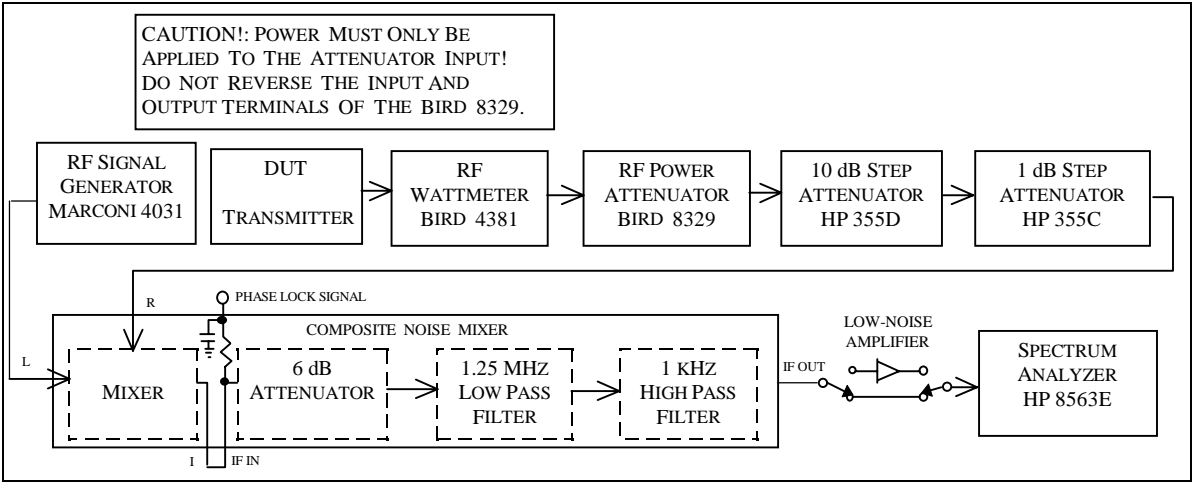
CAUTION!: POWER MUST ONLY BE APPLIED TO THE ATTENUATOR INPUT! DO NOT REVERSE THE INPUT AND OUTPUT TERMINALS OF THE BIRD 8329.

RF SIGNAL GENERATOR MARCONI 4031

DUT

TRANSMITTER

RF WATTMETER BIRD 4381

RF POWER ATTENUATOR BIRD 8329

10 dB STEP ATTENUATOR HP 355D

1 dB STEP ATTENUATOR HP 355C

R

PHASE LOCK SIGNAL

COMPOSITE NOISE MIXER

L

MIXER

6 dB ATTENUATOR

1.25 MHZ LOW PASS FILTER

1 KHZ HIGH PASS FILTER

IF OUT

LOW-NOISE AMPLIFIER

SPECTRUM ANALYZER HP 8563E

I

IF IN